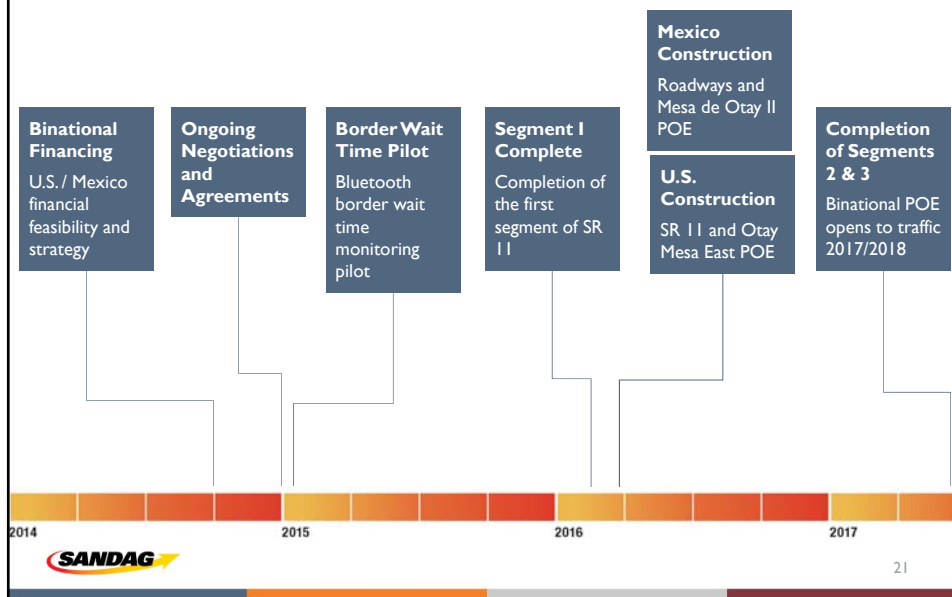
Binational Financing
U.S. / Mexico financial feasibility and strategy

Ongoing Negotiations and Agreements

Border Wait Time Pilot
Bluetooth border wait time monitoring pilot

Segment 1 Complete
Completion of the first segment of SR 11

Mexico Construction
Roadways and Mesa de Otay II POE

U.S. Construction
SR 11 and Otay Mesa East POE

Completion of Segments 2 & 3
Binational POE opens to traffic 2017/2018

2014
2015
2016
2017

SANDAG

21